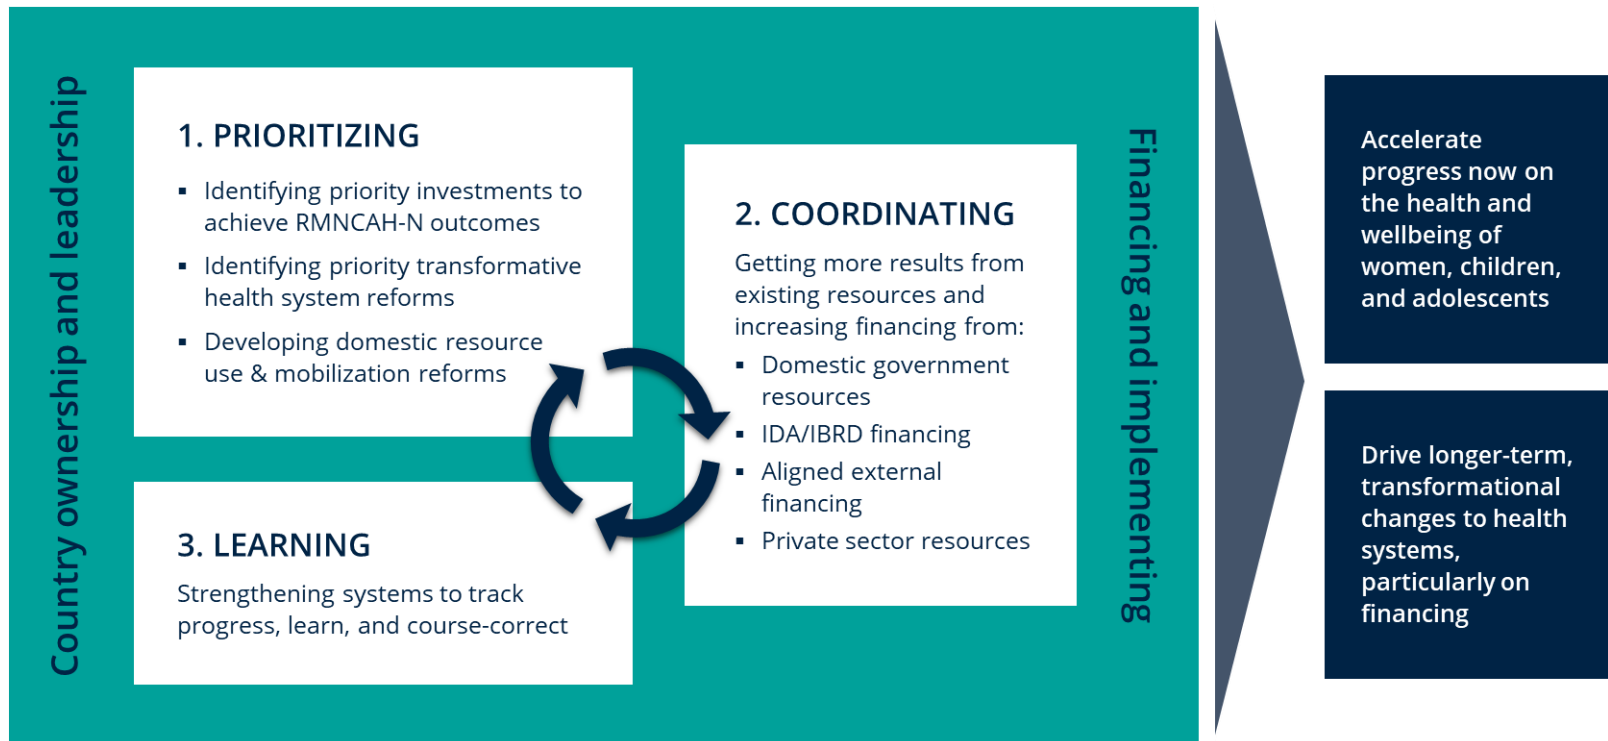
Country ownership and leadership

1. PRIORITIZING

- Identifying priority investments to achieve RMNCAH-N outcomes
- Identifying priority transformative health system reforms
- Developing domestic resource use & mobilization reforms

2. COORDINATING

Getting more results from existing resources and increasing financing from:

- Domestic government resources
- IDA/IBRD financing
- Aligned external financing
- Private sector resources

3. LEARNING

Strengthening systems to track progress, learn, and course-correct

Financing and implementing

Accelerate progress now on the health and wellbeing of women, children, and adolescents

Drive longer-term, transformational changes to health systems, particularly on financing